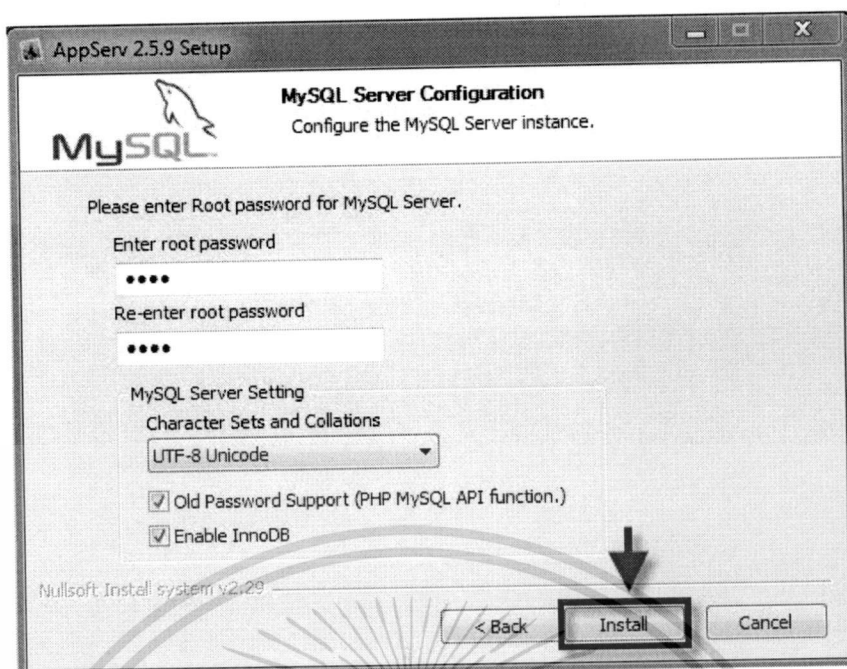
AppServ 2.5.9 Setup

MySQL

MySQL Server Configuration
Configure the MySQL Server instance.

Please enter Root password for MySQL Server.

Enter root password
••••

Re-enter root password
••••

MySQL Server Setting
Character Sets and Collations
UTF-8 Unicode

Old Password Support (PHP MySQL API function.)

Enable InnoDB

Nullsoft Install system v2.29

< Back

Install

Cancel